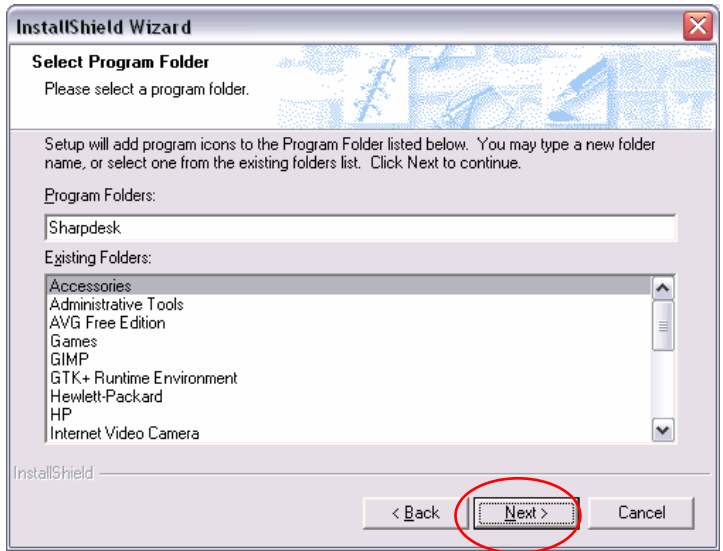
InstallShield Wizard

Select Program Folder

Please select a program folder.

Setup will add program icons to the Program Folder listed below. You may type a new folder name, or select one from the existing folders list. Click Next to continue.

Program Folders:

Sharpdesk

Existing Folders:

Accessories
Administrative Tools
AVG Free Edition
Games
GIMP
GTK+ Runtime Environment
Hewlett-Packard
HP
Internet Video Camera

InstallShield

< Back

Next >

Cancel